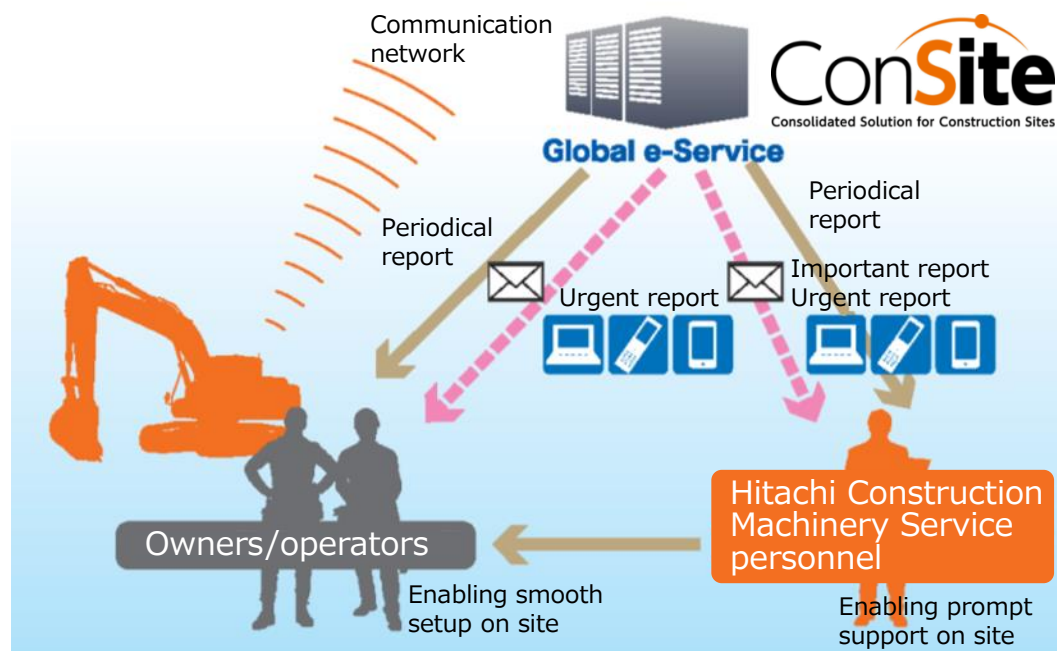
Communication network

ConSite
Consolidated Solution for Construction Sites

Global e-Service

Periodical report

Periodical report

Urgent report

Important report
Urgent report

Owners/operators

Hitachi Construction Machinery Service personnel

Enabling smooth setup on site

Enabling prompt support on site